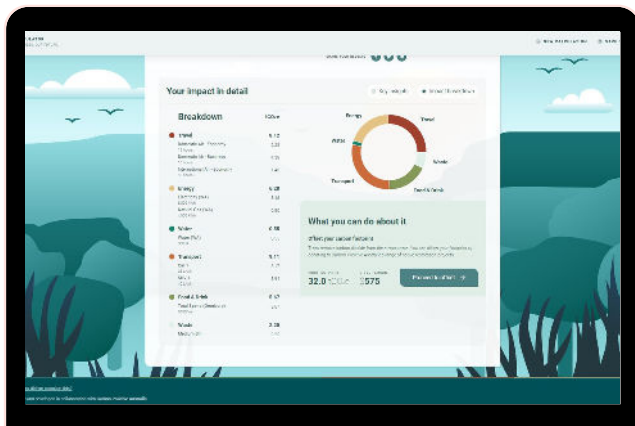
Your impact in detail

Breakdown

tCO2e

Travel

Energy

Water

Transport

Food & drink

Waste

Energy

Travel

Water

Waste

Transport

Food & drink

What you can do about it

Offset your carbon footprint

32.0 tCO2e

$575